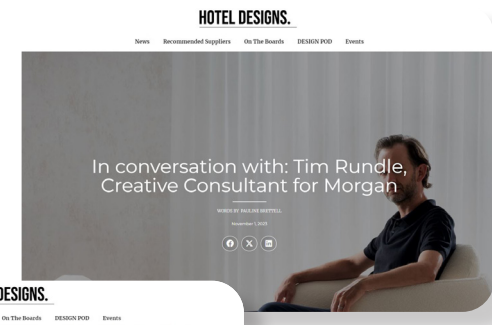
HOTEL DESIGNS.

News Recommended Suppliers On The Boards DESIGN POD Events

In conversation with: Tim Rundle, Creative Consultant for Morgan

WORDS BY PAULINE BRETTELL

November 1, 2025

DESIGNS.

On The Boards DESIGN POD Events